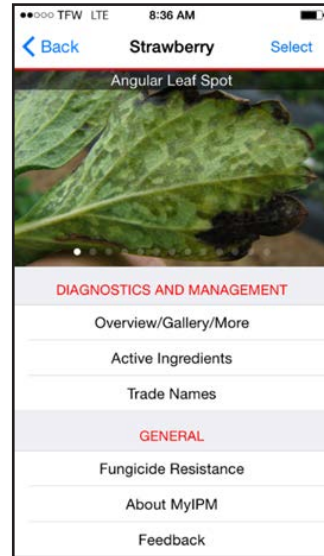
●●○○○ TFW LTE 8:36 AM

Back Strawberry Select

Angular Leaf Spot

DIAGNOSTICS AND MANAGEMENT

Overview/Gallery/More

Active Ingredients

Trade Names

GENERAL

Fungicide Resistance

About MyIPM

Feedback